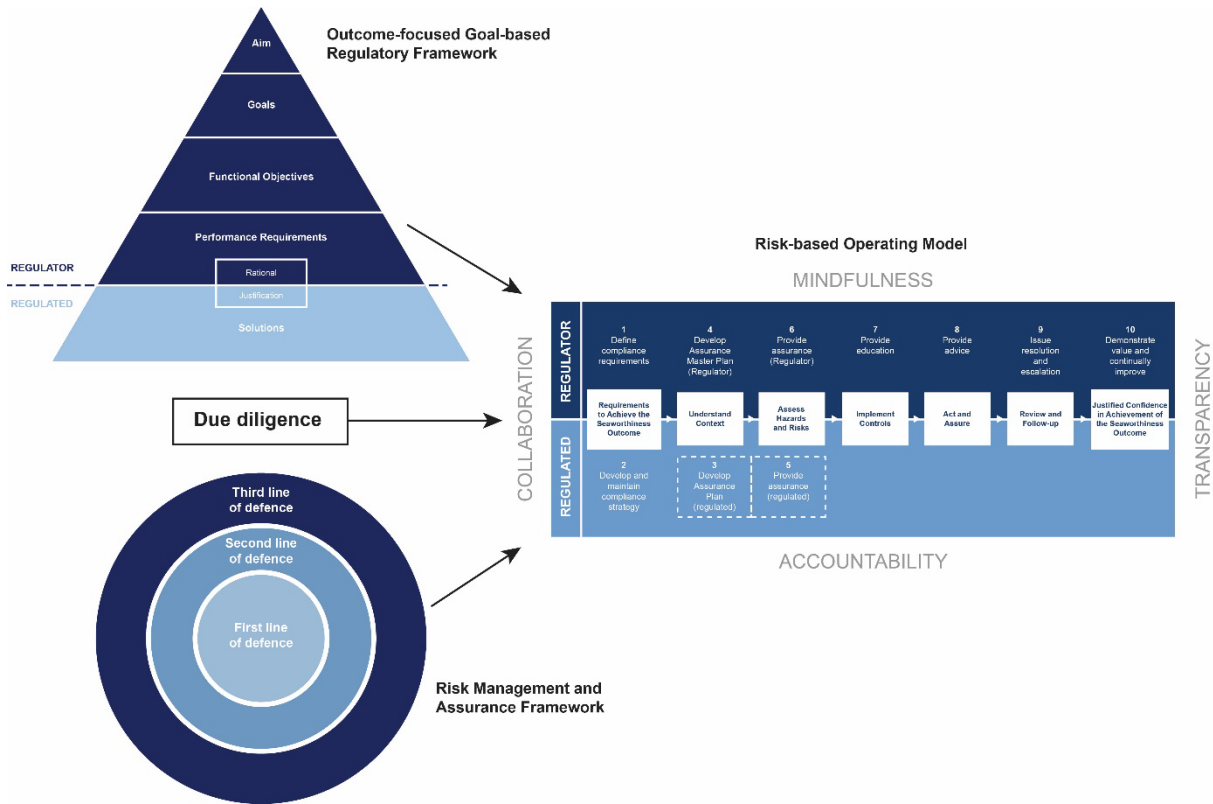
Outcome-focused Goal-based Regulatory Framework

Aim

Goals

Functional Objectives

Performance Requirements

REGULATOR

Rational

REGULATED

Justification

Solutions

Due diligence

Third line of defence

Second line of defence

First line of defence

Risk Management and Assurance Framework

Risk-based Operating Model

MINDFULNESS

COLLABORATION

TRANSPARENCY

ACCOUNTABILITY

REGULATOR

REGULATED

1 Define compliance requirements

4 Develop Assurance Master Plan (Regulator)

6 Provide assurance (Regulator)

7 Provide education

8 Provide advice

9 Issue resolution and escalation

10 Demonstrate value and continually improve

Requirements to Achieve the Seaworthiness Outcome

Understand Context

Assess Hazards and Risks

Implement Controls

Act and Assure

Review and Follow-up

Justified Confidence in Achievement of the Seaworthiness Outcome

2 Develop and maintain compliance strategy

3 Develop Assurance Plan (regulated)

5 Provide assurance (regulated)